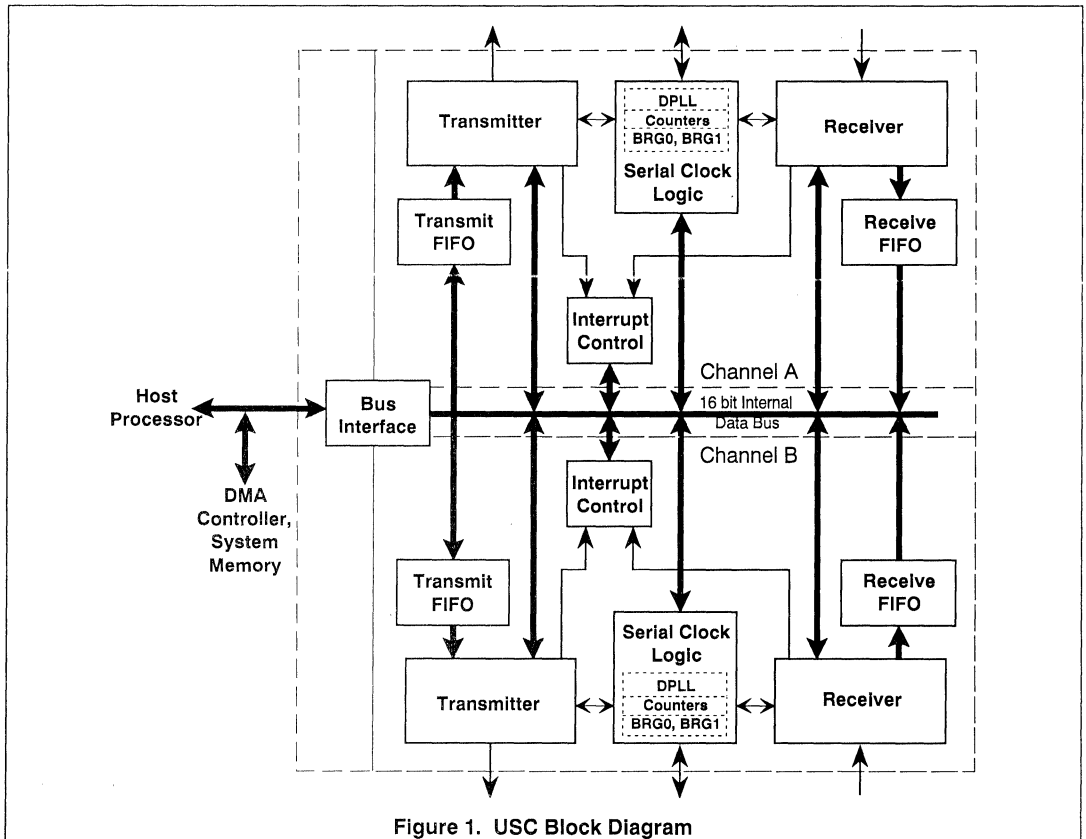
Transmitter

DPLL
Counters
BRG0, BRG1
Serial Clock Logic

Receiver

Transmit FIFO

Receive FIFO

Interrupt Control

Channel A

Host Processor

Bus Interface

16 bit Internal Data Bus

Channel B

DMA Controller, System Memory

Interrupt Control

Transmit FIFO

Receive FIFO

Serial Clock Logic
DPLL
Counters
BRG0, BRG1

Transmitter

Receiver

Figure 1. USC Block Diagram